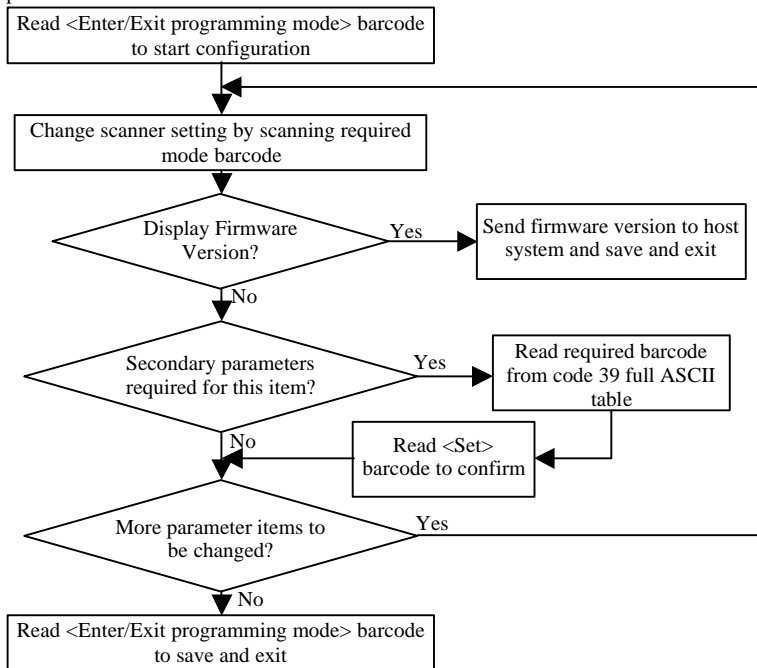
Read <Enter/Exit programming mode> barcode to start configuration

Change scanner setting by scanning required mode barcode

Display Firmware Version?

Yes

Send firmware version to host system and save and exit

No

Secondary parameters required for this item?

Yes

Read required barcode from code 39 full ASCII table

No

Read <Set> barcode to confirm

More parameter items to be changed?

Yes

No

Read <Enter/Exit programming mode> barcode to save and exit